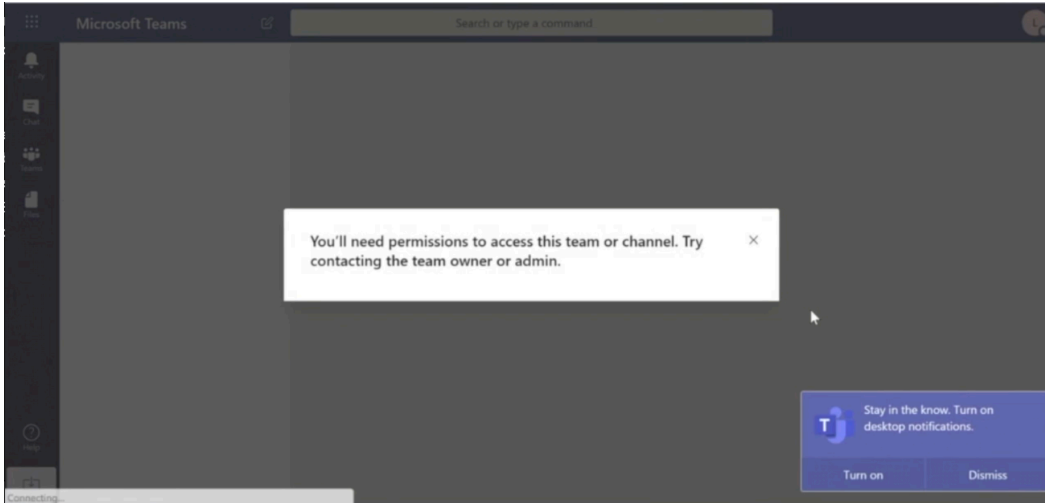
Microsoft Teams

Search or type a command

Activity

Chat

Teams

Files

You'll need permissions to access this team or channel. Try contacting the team owner or admin.

×

Help

Stay in the know. Turn on desktop notifications.

Turn on

Dismiss

Connecting...